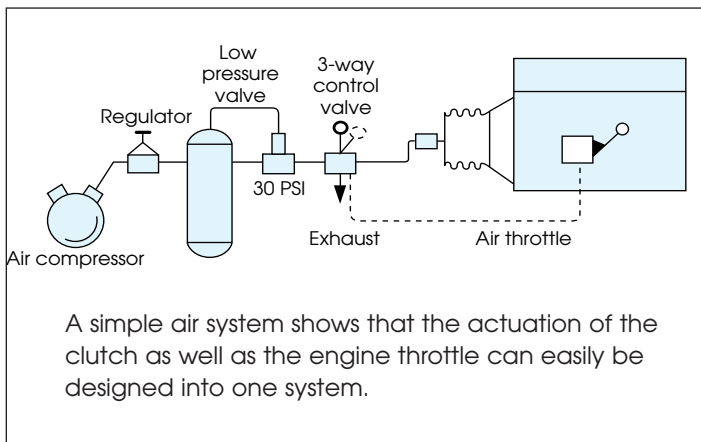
Low pressure valve

3-way control valve

Regulator

30 PSI

Air compressor

Exhaust

Air throttle

A simple air system shows that the actuation of the clutch as well as the engine throttle can easily be designed into one system.